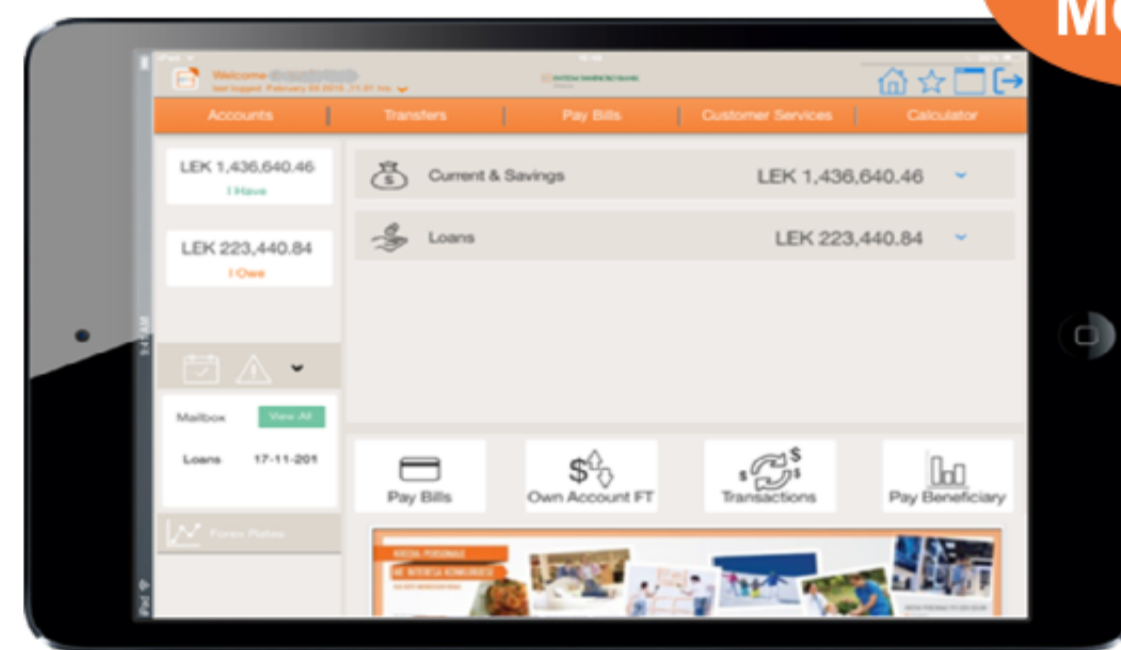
Mo

Welcome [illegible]
last logged: February 03 2015, 11:01 hrs

Accounts | Transfers | Pay Bills | Customer Services | Calculator

LEK 1,436,640.46
I Have

LEK 223,440.84
I Owe

Current & Savings LEK 1,436,640.46

Loans LEK 223,440.84

Mailbox View All

Loans 17-11-201

Forex Rates

Pay Bills

Own Account FT

Transactions

Pay Beneficiary

KREDIA PERSONALE
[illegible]